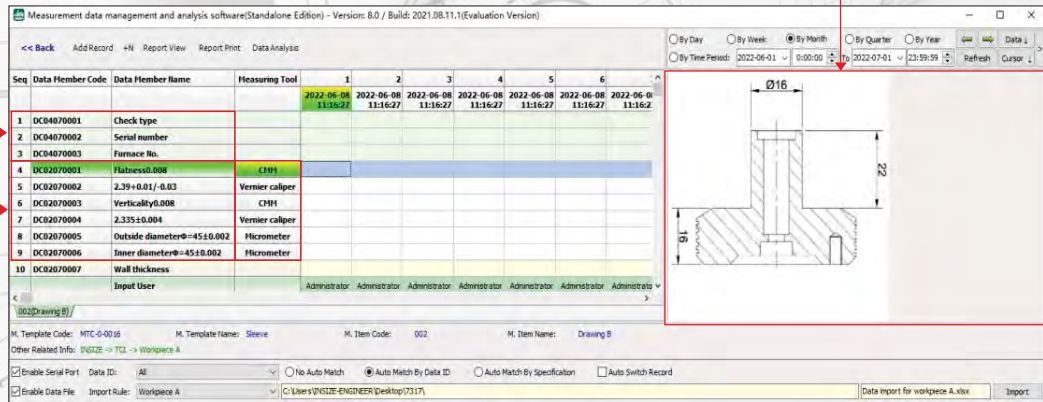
Measurement data management and analysis software(Standalone Edition) - Version: 8.0 / Build: 2021.08.11.1(Evaluation Version)

<< Back AddRecord +N Report View Report Print Data Analysis

By Day By Week By Month By Quarter By Year Data↓
By Time Period: 2022-06-01 0:00:00 To 2022-07-01 23:59:59 Refresh Cursor↓

| Seq | Data Member Code | Data Member Name | Measuring Tool | 1 | 2 | 3 | 4 | 5 | 6 |
|---|---|---|---|---|---|---|---|---|---|
| | | | | 2022-06-08 11:16:27 | 2022-06-08 11:16:27 | 2022-06-08 11:16:27 | 2022-06-08 11:16:27 | 2022-06-08 11:16:27 | 2022-06-08 11:16:27 |
| 1 | DC04070001 | Check type | | | | | | | |
| 2 | DC04070002 | Serial number | | | | | | | |
| 3 | DC04070003 | Furnace No. | | | | | | | |
| 4 | DC02070001 | Flatness0.008 | CMM | | | | | | |
| 5 | DC02070002 | 2.39+0.01/-0.03 | Vernier caliper | | | | | | |
| 6 | DC02070003 | Verticality0.008 | CMM | | | | | | |
| 7 | DC02070004 | 2.335±0.004 | Vernier caliper | | | | | | |
| 8 | DC02070005 | Outside diameterΦ=45±0.002 | Micrometer | | | | | | |
| 9 | DC02070006 | Inner diameterΦ=45±0.002 | Micrometer | | | | | | |
| 10 | DC02070007 | Wall thickness | | | | | | | |
| | | Input User | | Administrator | Administrator | Administrator | Administrator | Administrator | Administrator |

Ø16
22
16

002(Drawing B)

M. Template Code: MTC-0-0016 M. Template Name: Sleeve M. Item Code: 002 M. Item Name: Drawing B
Other Related Info: INSIZE -> TC1 -> Workpiece A

Enable Serial Port Data ID: All No Auto Match Auto Match By Data ID Auto Match By Specification Auto Switch Record
Enable Data File Import Rule: Workpiece A C:\Users\INSIZE-ENGINEER\Desktop\7317\ Data import for workpiece A.xlsx Import